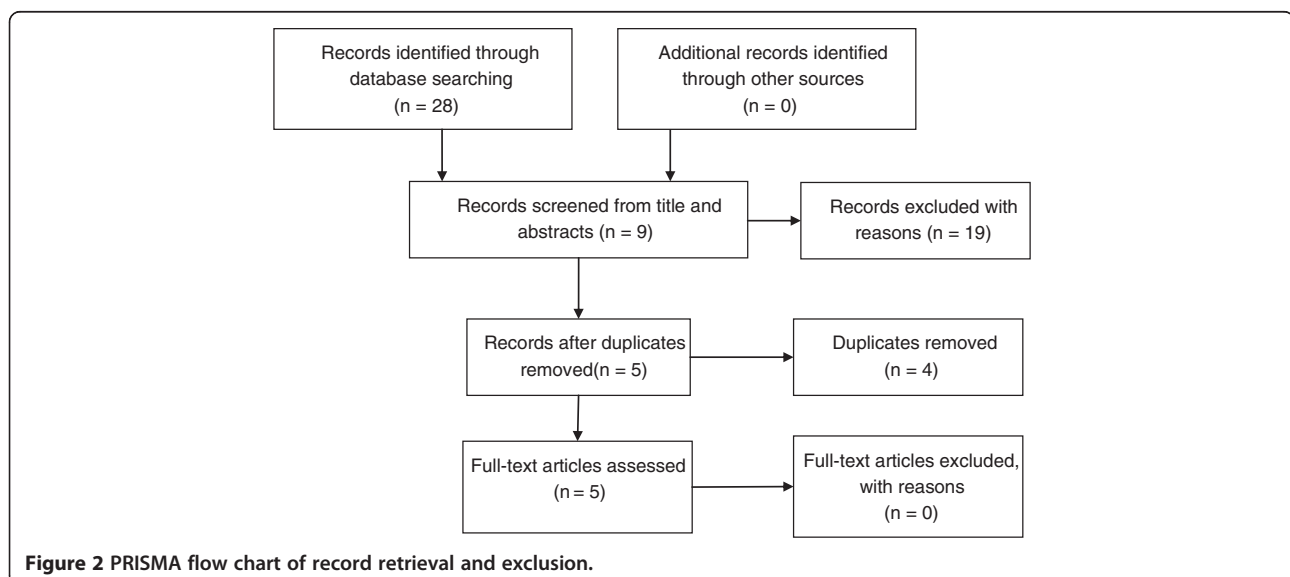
Records identified through database searching
(n = 28)

Additional records identified through other sources
(n = 0)

Records screened from title and abstracts (n = 9)

Records excluded with reasons (n = 19)

Records after duplicates removed(n = 5)

Duplicates removed
(n = 4)

Full-text articles assessed
(n = 5)

Full-text articles excluded, with reasons
(n = 0)

**Figure 2 PRISMA flow chart of record retrieval and exclusion.**